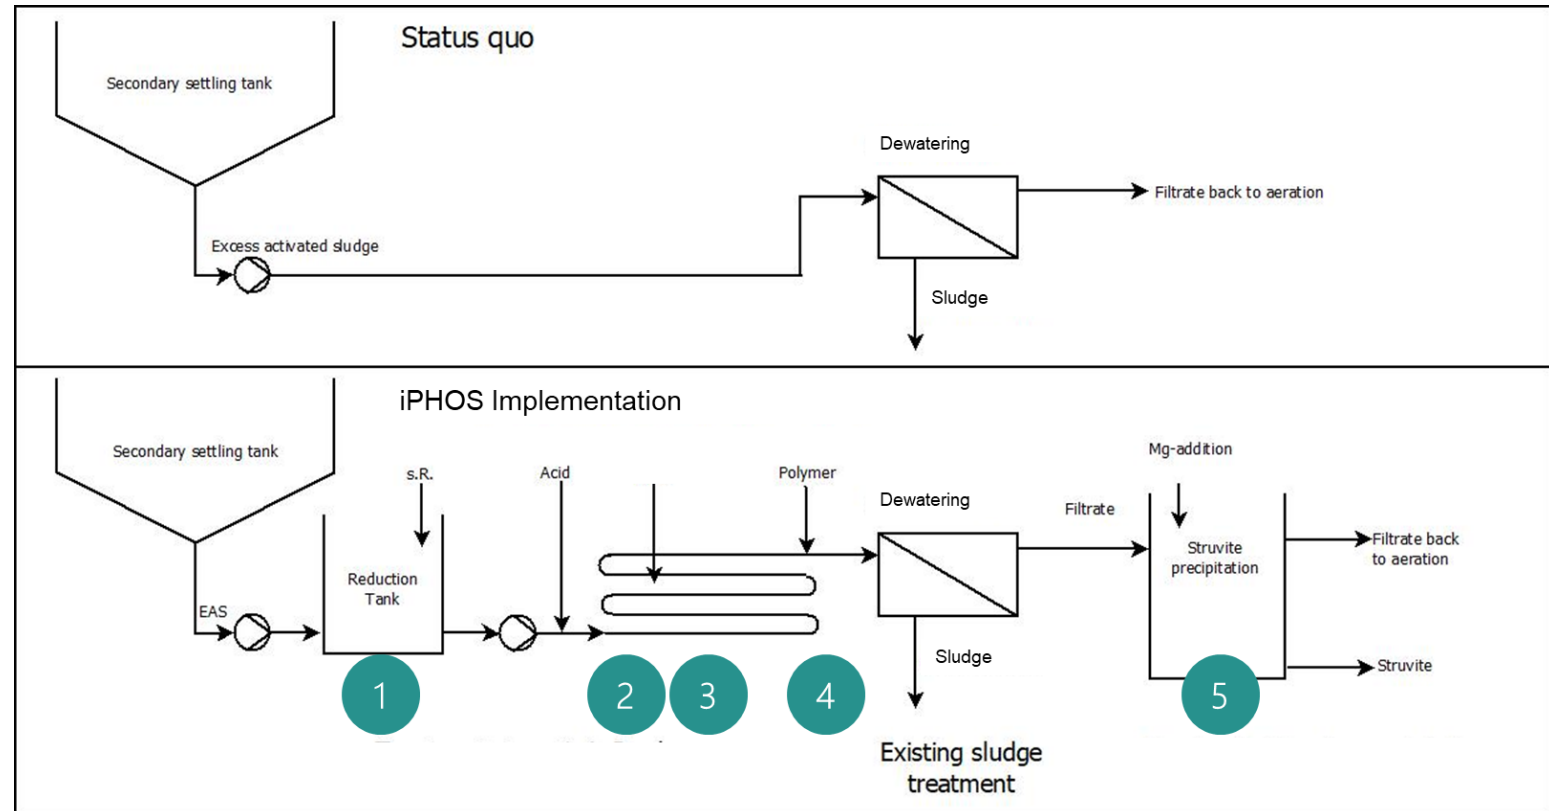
Status quo

Secondary settling tank

Excess activated sludge

Dewatering

Filtrate back to aeration

Sludge

iPHOS Implementation

Secondary settling tank

s.R.

Acid

Polymer

Dewatering

Filtrate

Mg-addition

EAS

Reduction Tank

Struvite precipitation

Filtrate back to aeration

Sludge

Struvite

1

2

3

4

5

Existing sludge treatment